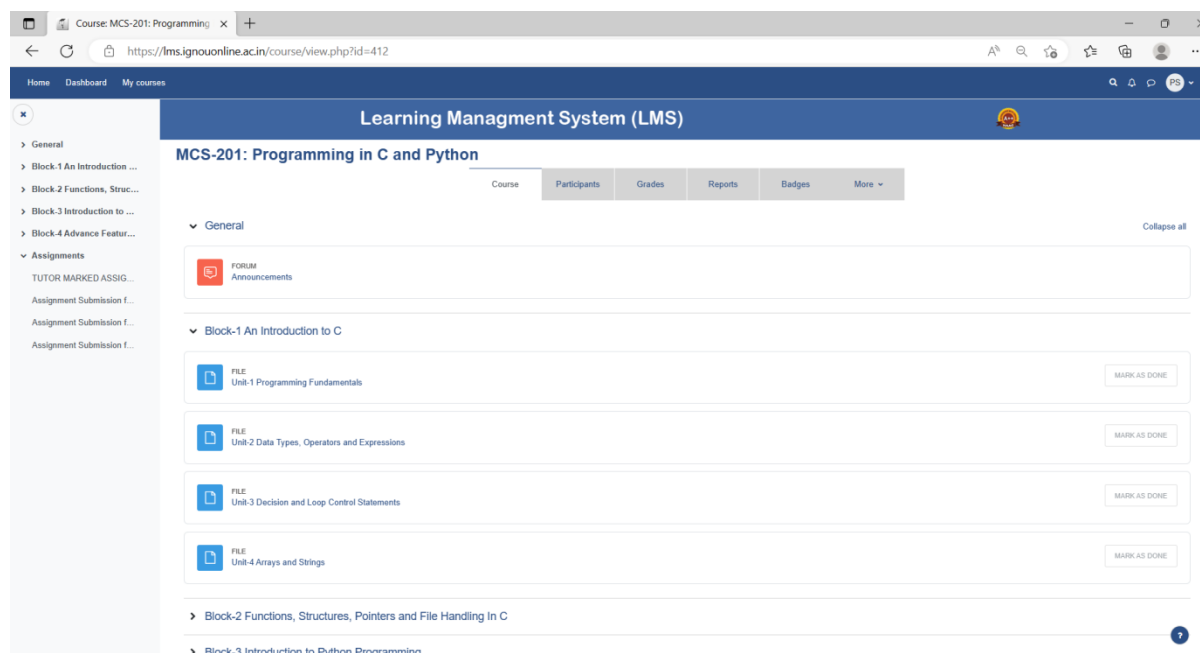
Course: MCS-201: Programming ×
https://lms.ignouonline.ac.in/course/view.php?id=412

Home Dashboard My courses

PS

General
Block-1 An Introduction ...
Block-2 Functions, Struc...
Block-3 Introduction to ...
Block-4 Advance Featur...
Assignments
TUTOR MARKED ASSIG...
Assignment Submission f...
Assignment Submission f...
Assignment Submission f...

Learning Managment System (LMS)

MCS-201: Programming in C and Python

Course | Participants | Grades | Reports | Badges | More

General

Collapse all

FORUM
Announcements

Block-1 An Introduction to C

FILE
Unit-1 Programming Fundamentals
MARK AS DONE

FILE
Unit-2 Data Types, Operators and Expressions
MARK AS DONE

FILE
Unit-3 Decision and Loop Control Statements
MARK AS DONE

FILE
Unit-4 Arrays and Strings
MARK AS DONE

Block-2 Functions, Structures, Pointers and File Handling In C

Block-3 Introduction to Python Programming

?